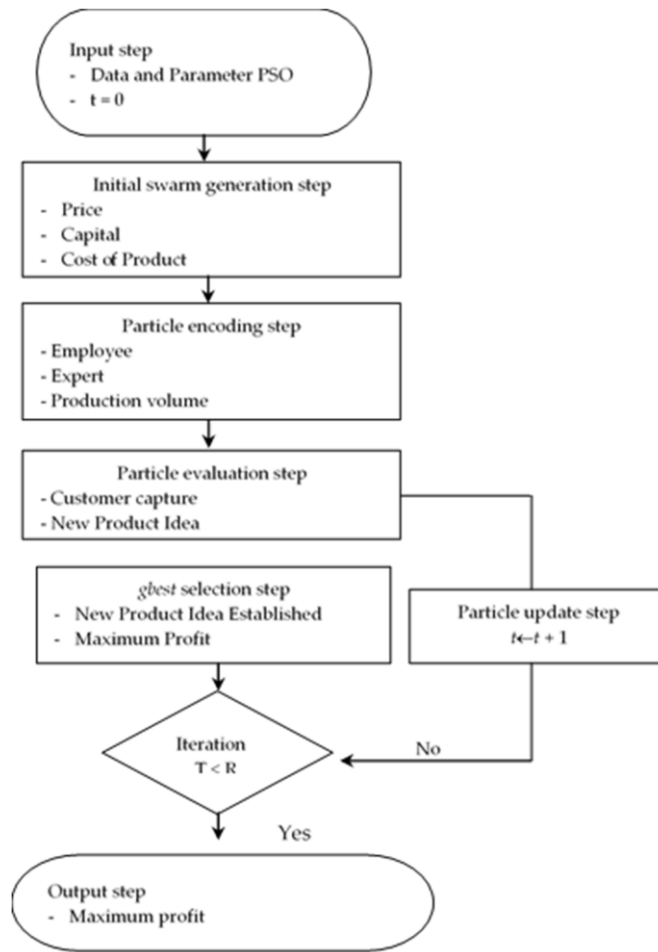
Input step
- Data and Parameter PSO
- t = 0

Initial swarm generation step
- Price
- Capital
- Cost of Product

Particle encoding step
- Employee
- Expert
- Production volume

Particle evaluation step
- Customer capture
- New Product Idea

gbest selection step
- New Product Idea Established
- Maximum Profit

Particle update step
$t \leftarrow t + 1$

Iteration
T < R

No

Yes

Output step
- Maximum profit